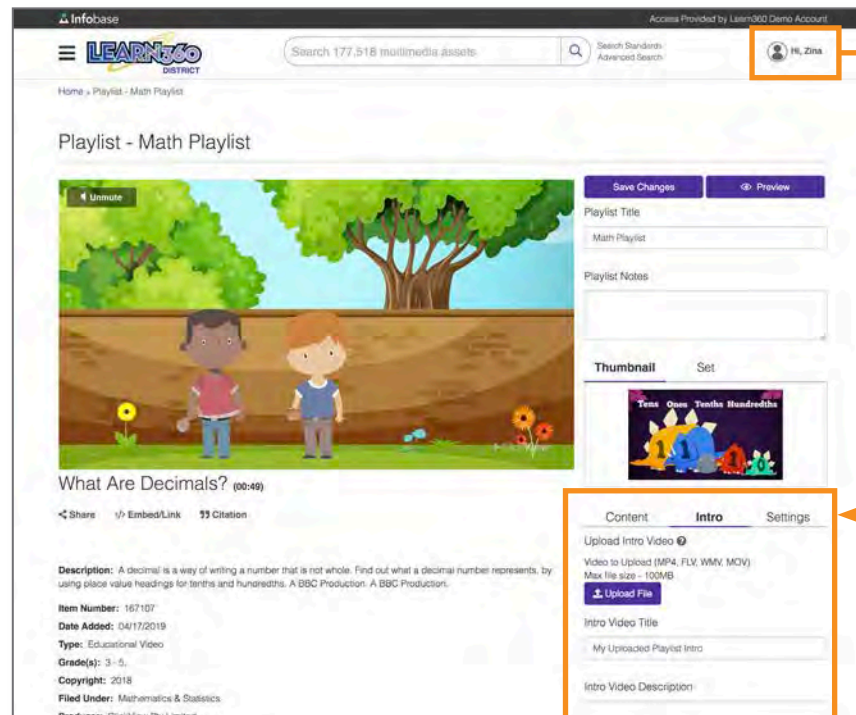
Infobase

Access Provided by Learn360 Demo Account

LEARN360 DISTRICT

Search 177,518 multimedia assets

Search Standards
Advanced Search

Hi, Zina

Home » Playlist - Math Playlist

Playlist - Math Playlist

Unmute

Save Changes

Preview

Playlist Title

Math Playlist

Playlist Notes

Thumbnail

Set

Tens Ones Tenths Hundredths

What Are Decimals? (00:49)

Share

Embed/Link

Citation

Description: A decimal is a way of writing a number that is not whole. Find out what a decimal number represents, by using place value headings for tenths and hundredths. A BBC Production. A BBC Production.

Item Number: 167107

Date Added: 04/17/2019

Type: Educational Video

Grade(s): 3 - 5,

Copyright: 2018

Filed Under: Mathematics & Statistics

Content

Intro

Settings

Upload Intro Video

Video to Upload (MP4, FLV, WMV, MOV)
Max file size - 100MB

Upload File

Intro Video Title

My Uploaded Playlist Intro

Intro Video Description